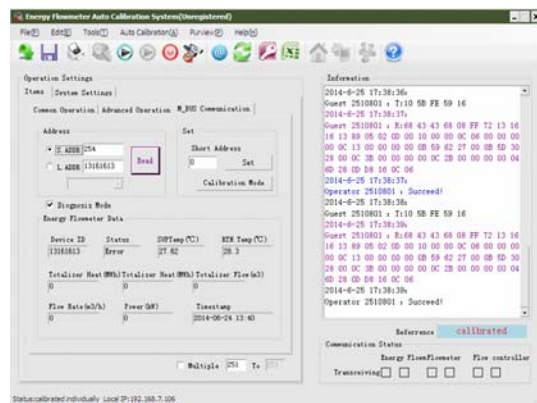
Energy Flowmeter Auto Calibration System(Unregistered)

File(F) Edit(E) Tools(T) Auto Calibration(A) Purview(P) Help(H)

Operation Settings

Items | System Settings

Common Operation | Advanced Operation | M_BUS Communication

Address

S_ADDR 254

L_ADDR 13161613

Read

Set

Short Address

0

Set

Calibration Mode

Diagnosis Mode

Energy Flowmeter Data

| Device ID | Status | SUPTemp(℃) | RTN Temp(℃) |
|---|---|---|---|
| 13161613 | Error | 27.62 | 28.3 |

| Totalizer Heat(MWh) | Totalizer Heat(MWh) | Totalizer Flow(m3) |
|---|---|---|
| 0 | 0 | 0 |

| Flow Rate(m3/h) | Power(kW) | Timestamp |
|---|---|---|
| 0 | 0 | 2014-06-24 13:40 |

Multiple 251 To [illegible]

Information

2014-6-25 17:38:36
Guest 2510801 : T:10 5B FE 59 16
2014-6-25 17:38:37
Guest 2510801 : R:68 43 43 68 08 FF 72 13 16 16 13 89 05 02 0D 00 10 00 00 0C 06 00 00 00 00 0C 13 00 00 00 00 0B 59 62 27 00 0B 5D 30 28 00 0C 3B 00 00 00 00 0C 2B 00 00 00 00 04 6D 28 0D D8 16 0C 06
2014-6-25 17:38:37
Operator 2510801 : Succeed!
2014-6-25 17:38:38
Guest 2510801 : T:10 5B FE 59 16
2014-6-25 17:38:39
Guest 2510801 : R:68 43 43 68 08 FF 72 13 16 16 13 89 05 02 0D 00 10 00 00 0C 06 00 00 00 00 0C 13 00 00 00 00 0B 59 62 27 00 0B 5D 30 28 00 0C 3B 00 00 00 00 0C 2B 00 00 00 00 04 6D 28 0D D8 16 0C 06
2014-6-25 17:38:39
Operator 2510801 : Succeed!

Reference calibrated

Communication Status

Energy Flowmeter Flowmeter Flow controller

Transceiving

Status:calibrated individually Local IP:192.168.7.106